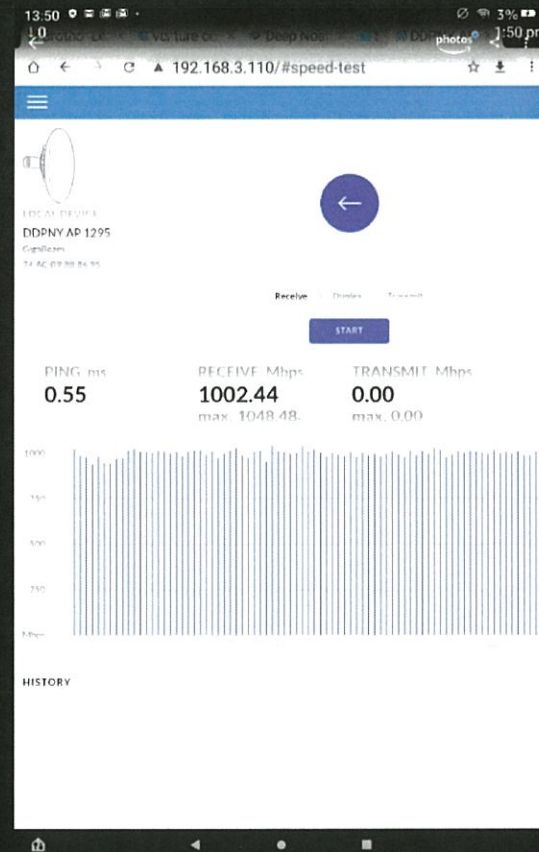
13:50

3%

1:50 pr

photos

192.168.3.110/#speed-test

LOCAL DEVICE
DDPNY AP 1295
GigaBeam
74 AC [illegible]

Receive Duplex Transmit

START

PING ms
0.55

RECEIVE Mbps
1002.44
max. 1048.48

TRANSMIT Mbps
0.00
max. 0.00

1000
750
500
250
Mbps

HISTORY